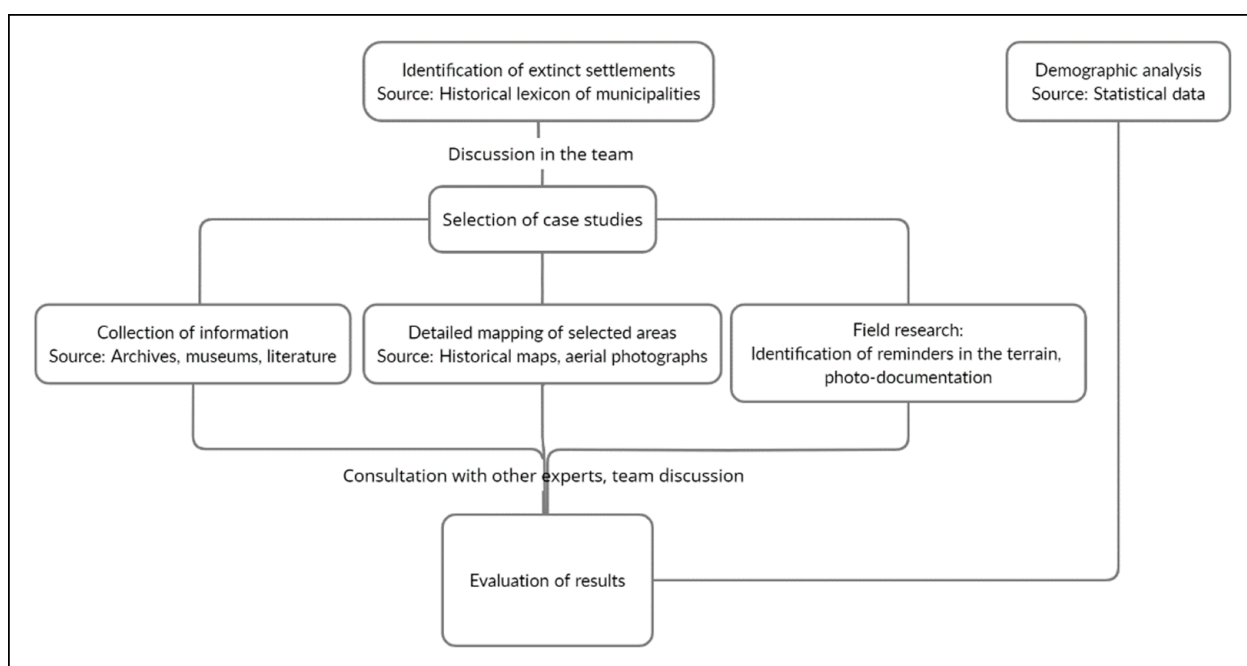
Identification of extinct settlements
Source: Historical lexicon of municipalities

Demographic analysis
Source: Statistical data

Discussion in the team

Selection of case studies

Collection of information
Source: Archives, museums, literature

Detailed mapping of selected areas
Source: Historical maps, aerial photographs

Field research:
Identification of reminders in the terrain, photo-documentation

Consultation with other experts, team discussion

Evaluation of results